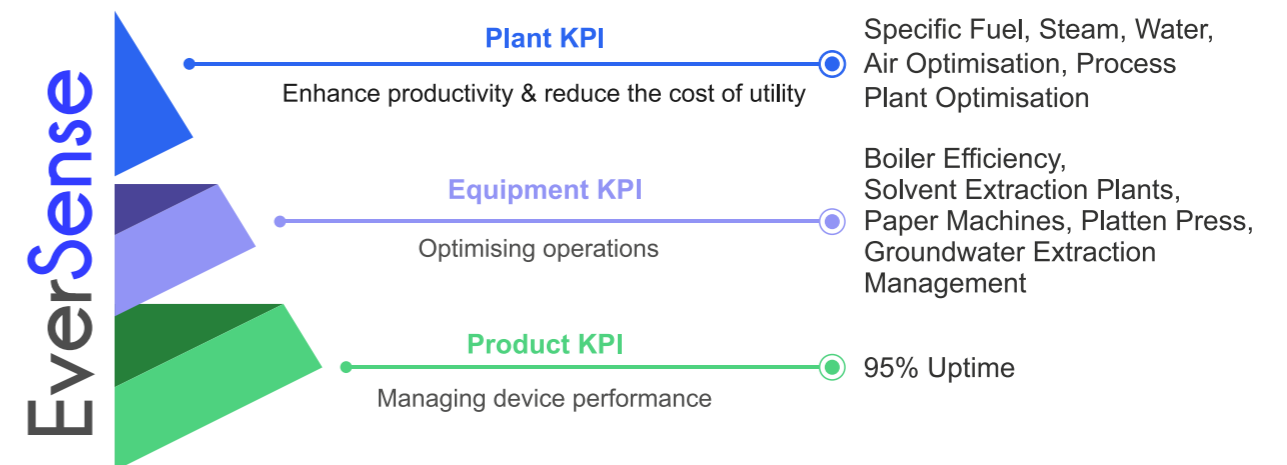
EverSense

Plant KPI

Enhance productivity & reduce the cost of utility

Specific Fuel, Steam, Water, Air Optimisation, Process Plant Optimisation

Equipment KPI

Optimising operations

Boiler Efficiency, Solvent Extraction Plants, Paper Machines, Platten Press, Groundwater Extraction Management

Product KPI

Managing device performance

95% Uptime